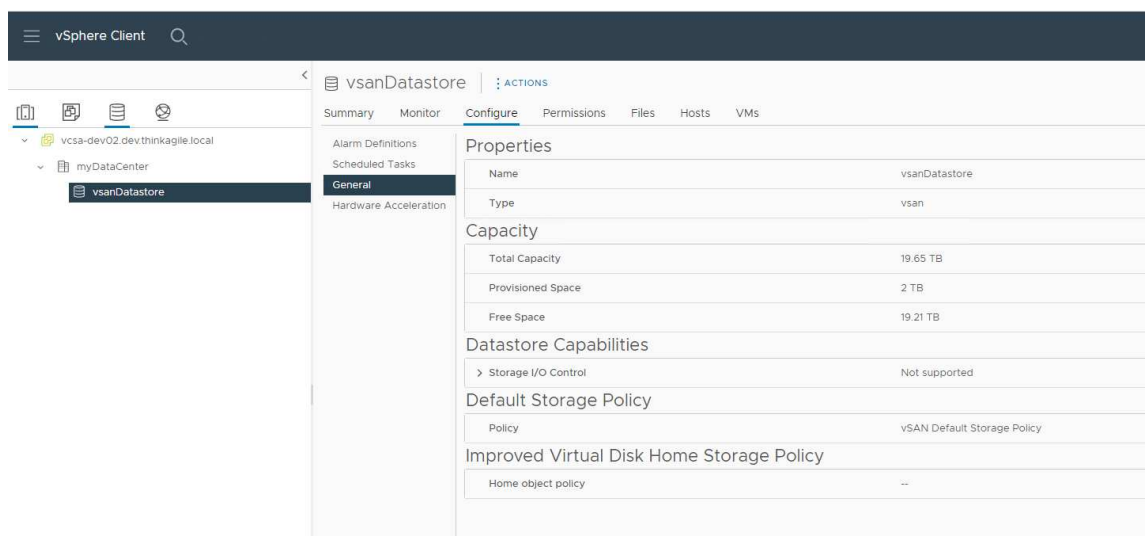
vSphere Client

vcsa-dev02.dev.thinkagile.local
myDataCenter
vsanDatastore

vsanDatastore | : ACTIONS

Summary Monitor Configure Permissions Files Hosts VMs

Alarm Definitions
Scheduled Tasks
General
Hardware Acceleration

Properties

| Name | vsanDatastore |
|---|---|
| Type | vsan |

Capacity

| Total Capacity | 19.65 TB |
|---|---|
| Provisioned Space | 2 TB |
| Free Space | 19.21 TB |

Datastore Capabilities

| > Storage I/O Control | Not supported |
|---|---|

Default Storage Policy

| Policy | vSAN Default Storage Policy |
|---|---|

Improved Virtual Disk Home Storage Policy

| Home object policy | -- |
|---|---|